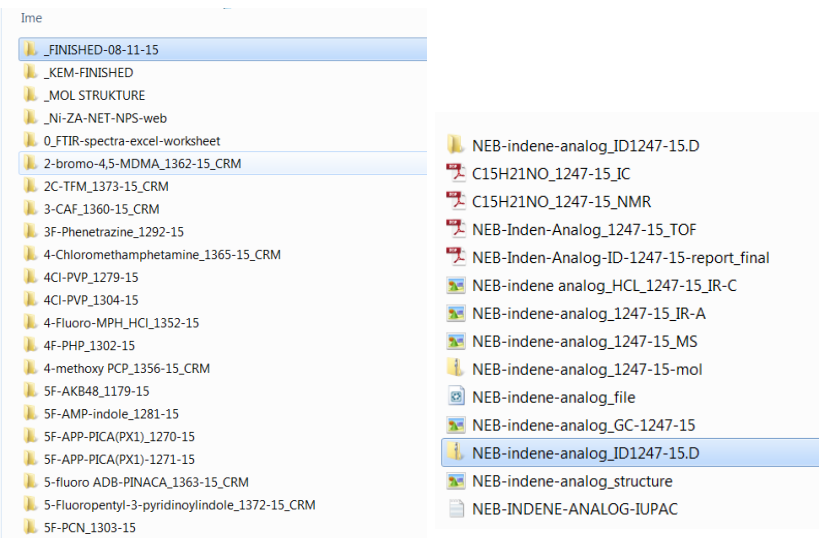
Ime

_FINISHED-08-11-15
_KEM-FINISHED
_MOL STRUKTURE
_Ni-ZA-NET-NPS-web
0_FTIR-spectra-excel-worksheet
2-bromo-4,5-MDMA_1362-15_CRM
2C-TFM_1373-15_CRM
3-CAF_1360-15_CRM
3F-Phenetrazine_1292-15
4-Chloromethamphetamine_1365-15_CRM
4Cl-PVP_1279-15
4Cl-PVP_1304-15
4-Fluoro-MPH_HCl_1352-15
4F-PHP_1302-15
4-methoxy PCP_1356-15_CRM
5F-AKB48_1179-15
5F-AMP-indole_1281-15
5F-APP-PICA(PX1)_1270-15
5F-APP-PICA(PX1)-1271-15
5-fluoro ADB-PINACA_1363-15_CRM
5-Fluoropentyl-3-pyridinoylindole_1372-15_CRM
5F-PCN_1303-15

NEB-indene-analog_ID1247-15.D
C15H21NO_1247-15_IC
C15H21NO_1247-15_NMR
NEB-Inden-Analog_1247-15_TOF
NEB-Inden-Analog-ID-1247-15-report_final
NEB-indene analog_HCL_1247-15_IR-C
NEB-indene-analog_1247-15_IR-A
NEB-indene-analog_1247-15_MS
NEB-indene-analog_1247-15-mol
NEB-indene-analog_file
NEB-indene-analog_GC-1247-15
NEB-indene-analog_ID1247-15.D
NEB-indene-analog_structure
NEB-INDENE-ANALOG-IUPAC